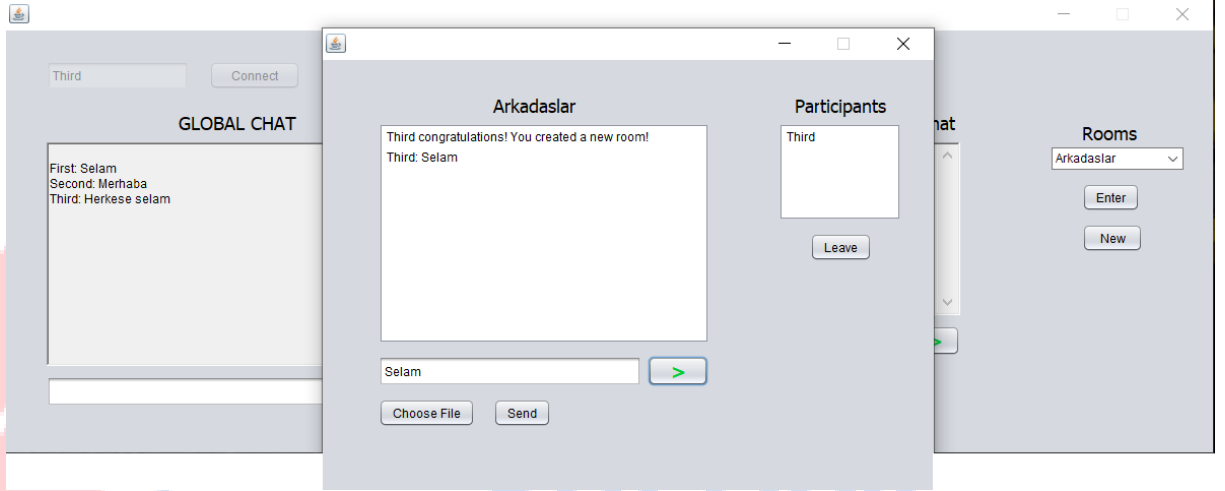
Third

Connect

GLOBAL CHAT

First: Selam
Second: Merhaba
Third: Herkese selam

Arkadaslar

Third congratulations! You created a new room!
Third: Selam

Selam

>

Choose File

Send

Participants

Third

Leave

hat

>

Rooms

Arkadaslar

Enter

New